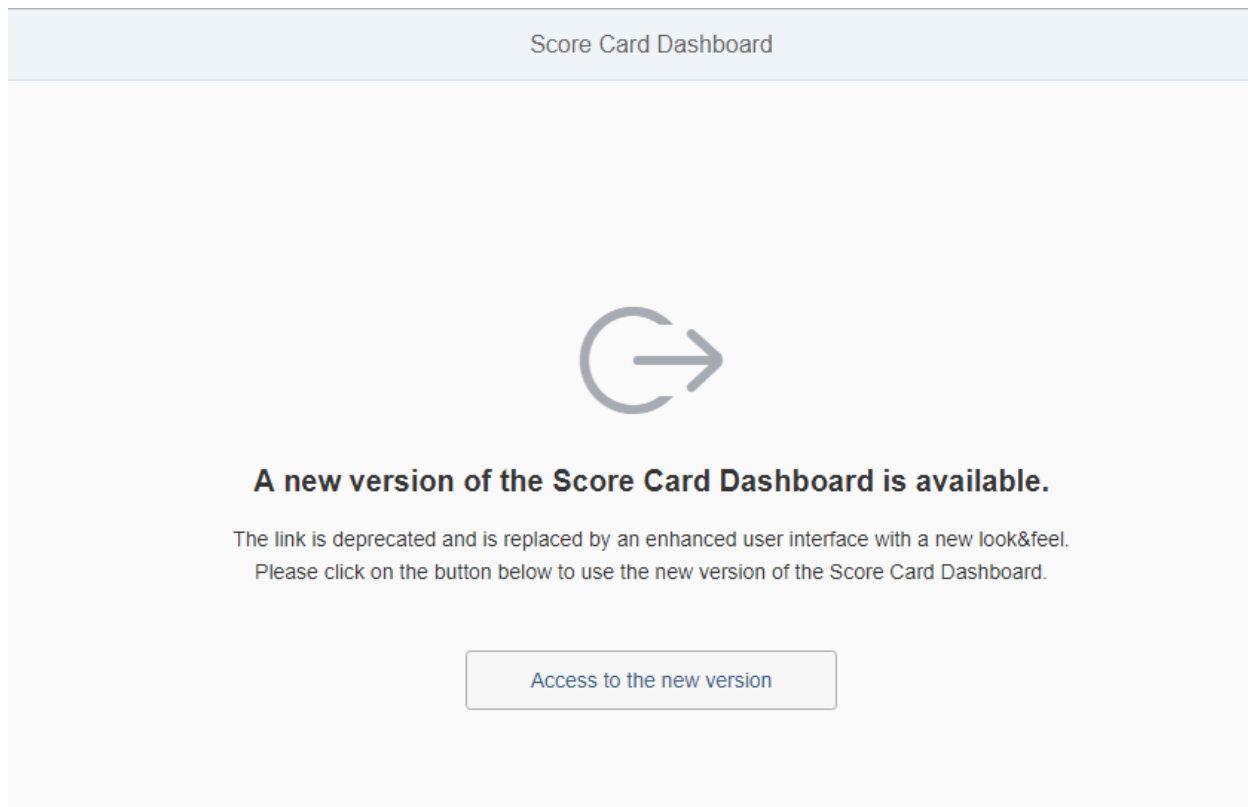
Score Card Dashboard

A new version of the Score Card Dashboard is available.

The link is deprecated and is replaced by an enhanced user interface with a new look&feel. Please click on the button below to use the new version of the Score Card Dashboard.

Access to the new version